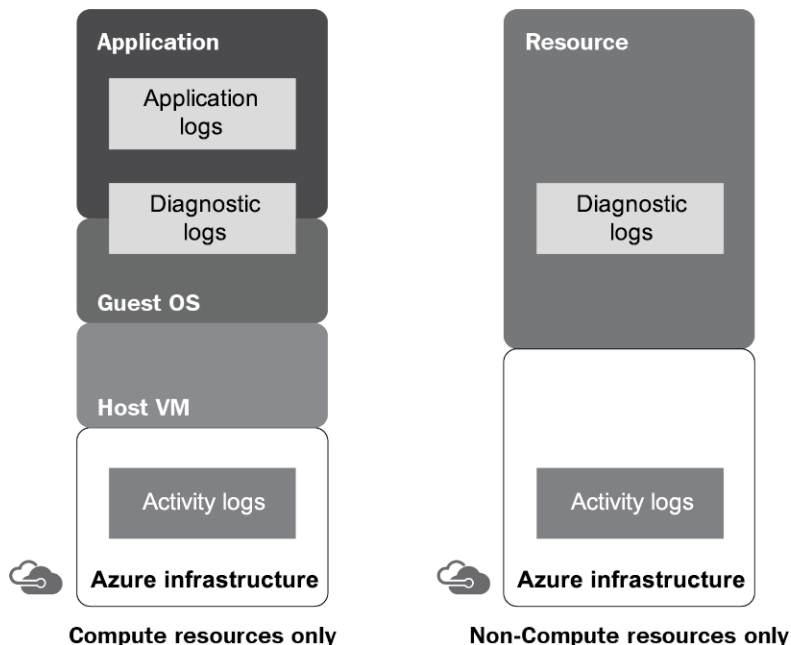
Application

Application logs

Diagnostic logs

Guest OS

Host VM

Activity logs

Azure infrastructure

Compute resources only

Resource

Diagnostic logs

Activity logs

Azure infrastructure

Non-Compute resources only